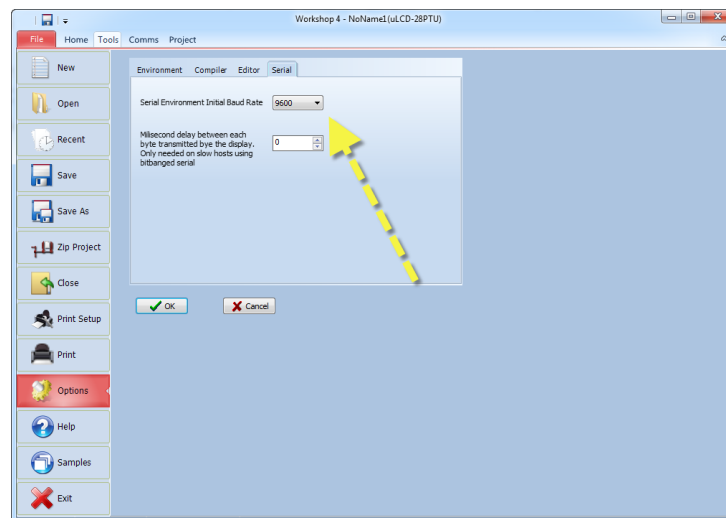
Workshop 4 - NoName1 (uLCD-28PTU)

File Home Tools Comms Project

New
Open
Recent
Save
Save As
Zip Project
Close
Print Setup
Print
Options
Help
Samples
Exit

Environment Compiler Editor Serial

Serial Environment Initial Baud Rate 9600

Milisecond delay between each byte transmitted bye the display. Only needed on slow hosts using bitbanged serial 0

OK Cancel